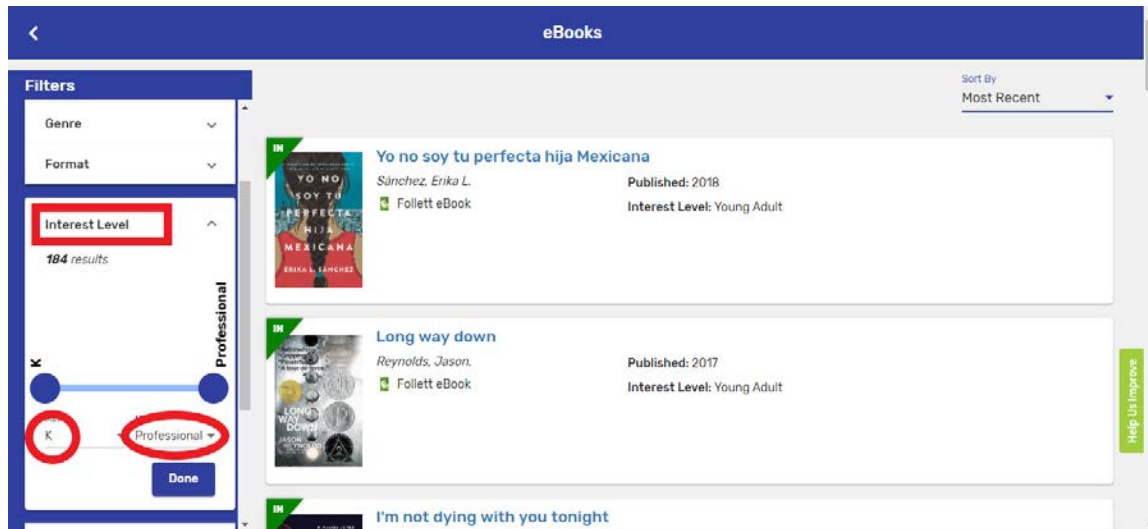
eBooks

Filters

Genre

Format

Interest Level

184 results

K

Professional

K

Professional

Done

Sort By
Most Recent

IN

YO NO SOY TU PERFECTA HIJA MEXICANA
ERIKA L. SÁNCHEZ

Yo no soy tu perfecta hija Mexicana
Sánchez, Erika L.
Follett eBook
Published: 2018
Interest Level: Young Adult

IN

LONG WAY DOWN
JASON REYNOLDS

Long way down
Reynolds, Jason.
Follett eBook
Published: 2017
Interest Level: Young Adult

IN

I'm not dying with you tonight

Help Us Improve